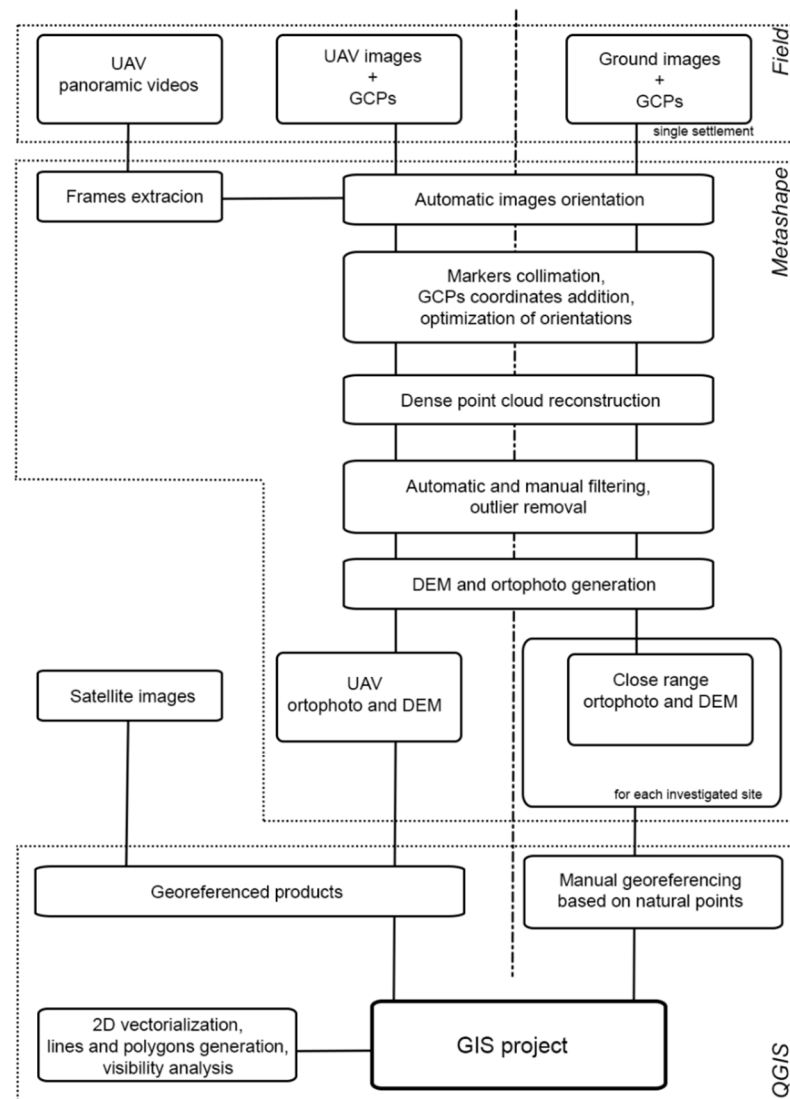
Field

UAV panoramic videos

UAV images + GCPs

Ground images + GCPs

single settlement

Metashape

Frames extracion

Automatic images orientation

Markers collimation, GCPs coordinates addition, optimization of orientations

Dense point cloud reconstruction

Automatic and manual filtering, outlier removal

DEM and ortophoto generation

Satellite images

UAV ortophoto and DEM

Close range ortophoto and DEM

for each investigated site

Georeferenced products

Manual georeferencing based on natural points

2D vectorialization, lines and polygons generation, visibility analysis

GIS project

QGIS